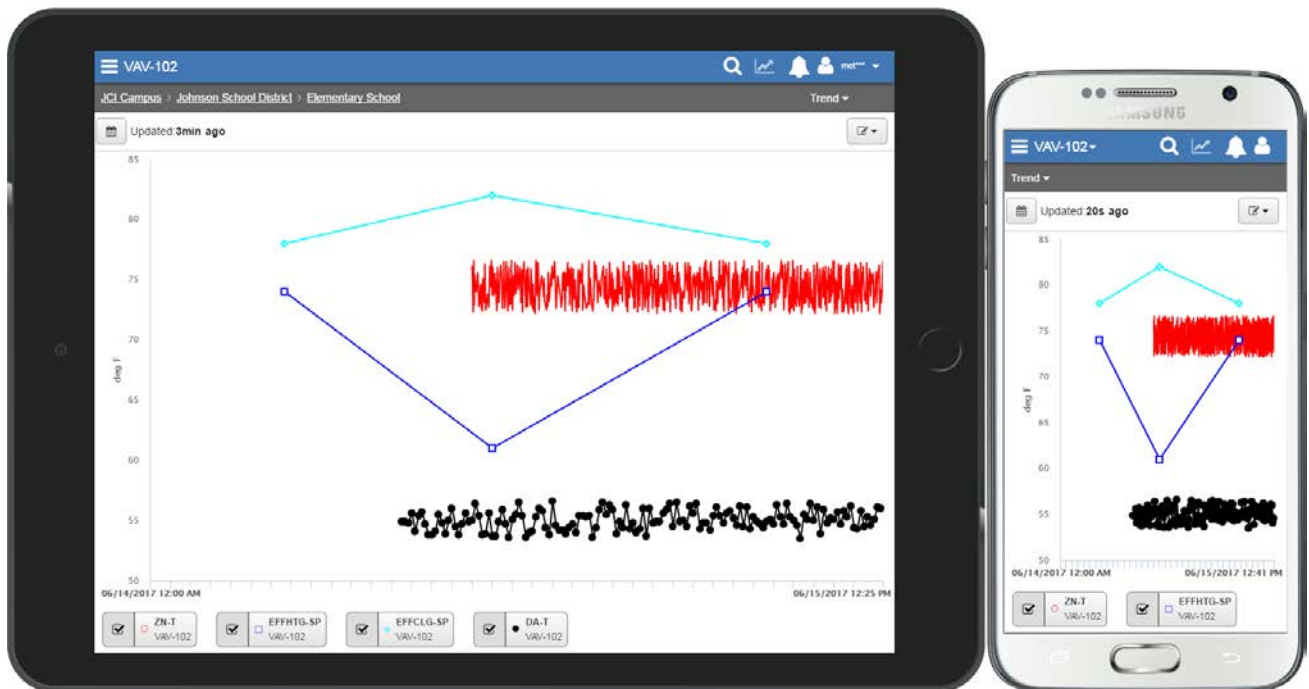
VAV-102

mel***

JCI Campus > Johnson School District > Elementary School

Trend

Updated: 3min ago

85
80
75
70
65
60
55
50

deg F

06/14/2017 12:00 AM

06/15/2017 12:25 PM

ZN-T
VAV-102

EFFHTG-SP
VAV-102

EFFCLG-SP
VAV-102

DA-T
VAV-102

SAMSUNG

VAV-102

Trend

Updated: 20s ago

85
80
75
70
65
60
55
50

deg F

06/14/2017 12:00 AM

06/15/2017 12:41 PM

ZN-T
VAV-102

EFFHTG-SP
VAV-102